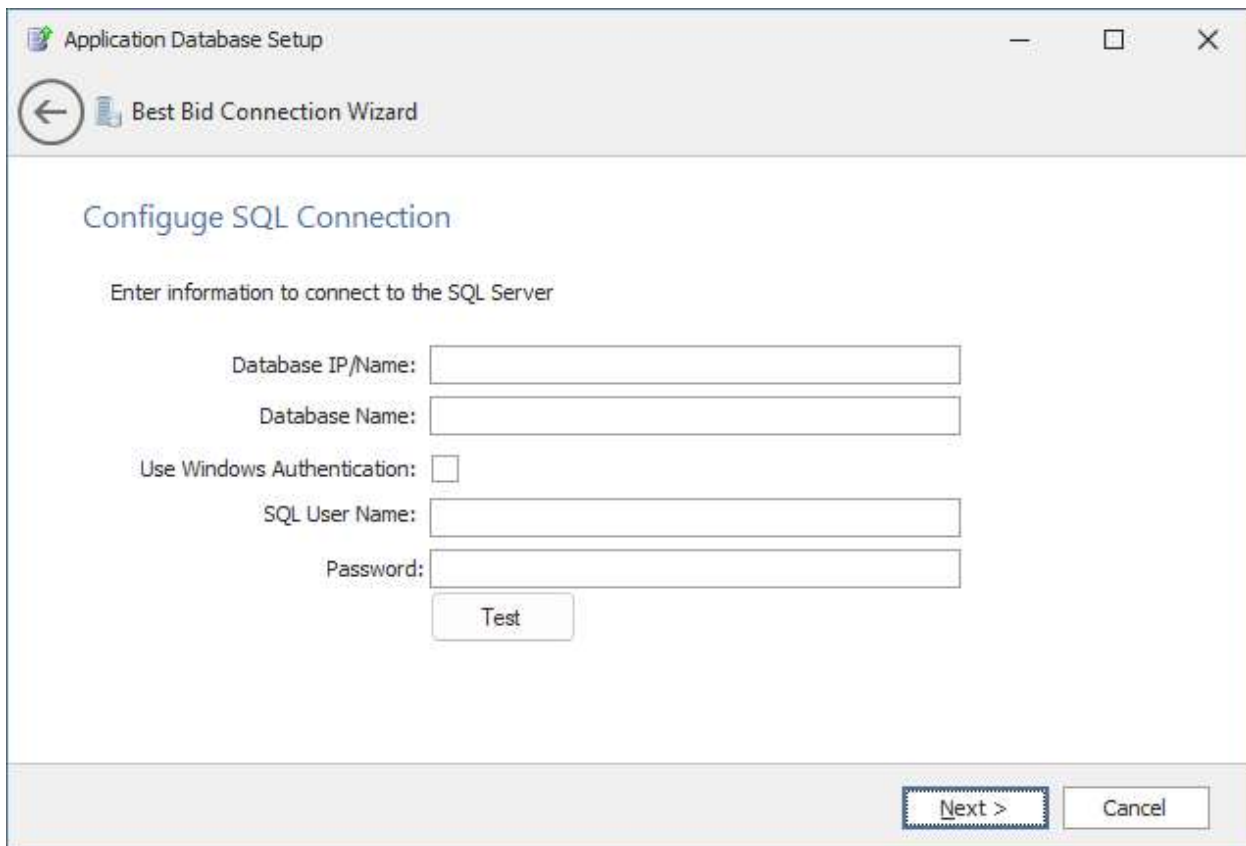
Application Database Setup

Best Bid Connection Wizard

Configuge SQL Connection

Enter information to connect to the SQL Server

Database IP/Name:

Database Name:

Use Windows Authentication:

SQL User Name:

Password:

Test

Next >

Cancel